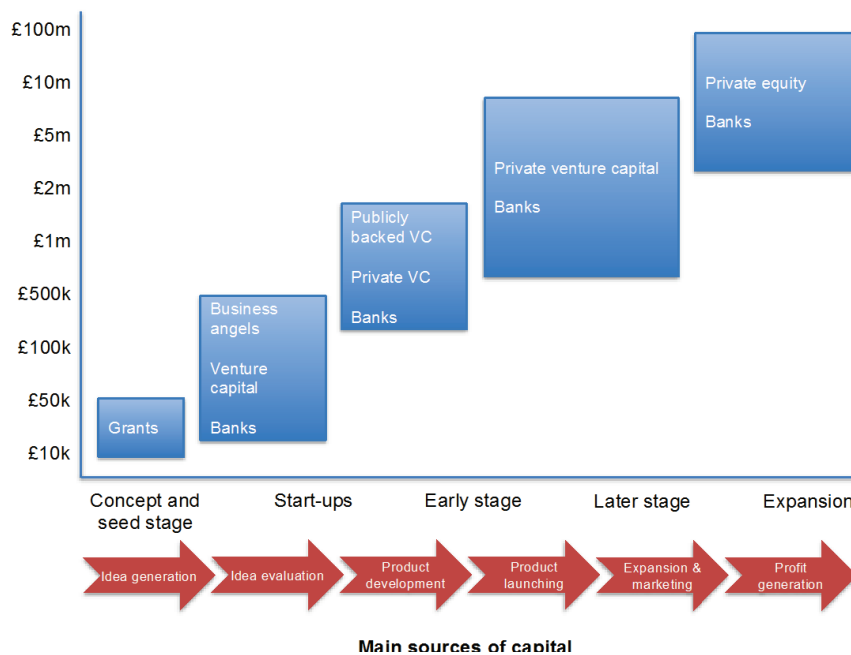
£100m
£10m
£5m
£2m
£1m
£500k
£100k
£50k
£10k

Grants

Business angels

Venture capital

Banks

Publicly backed VC

Private VC

Banks

Private venture capital

Banks

Private equity

Banks

Concept and seed stage

Start-ups

Early stage

Later stage

Expansion

Idea generation

Idea evaluation

Product development

Product launching

Expansion & marketing

Profit generation

Main sources of capital